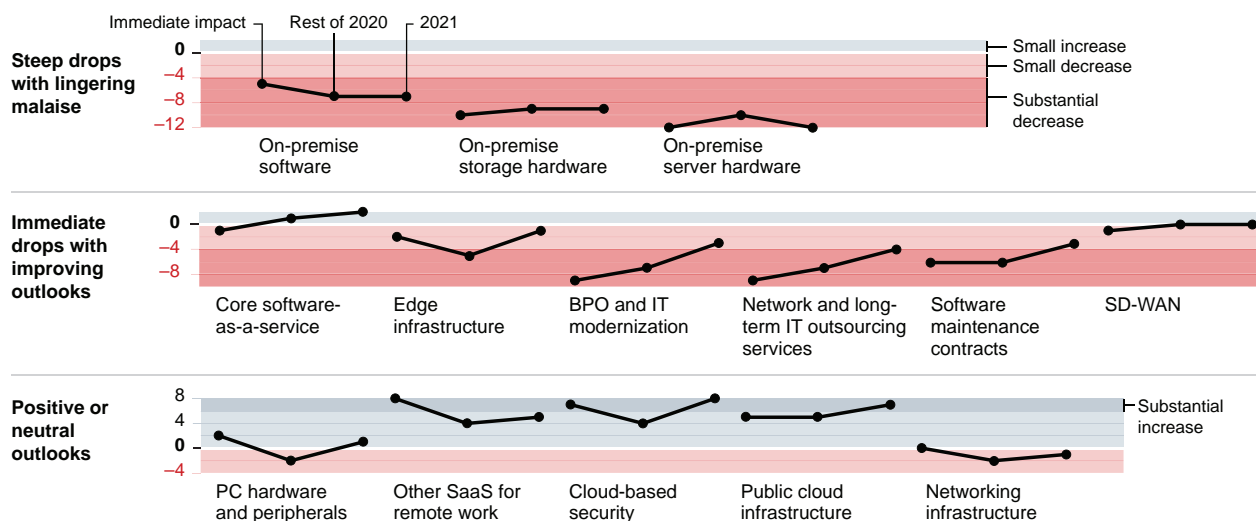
Immediate impact
Rest of 2020
2021

Steep drops with lingering malaise

0
−4
−8
−12

Small increase
Small decrease
Substantial decrease

On-premise software
On-premise storage hardware
On-premise server hardware

Immediate drops with improving outlooks

0
−4
−8

Core software-as-a-service
Edge infrastructure
BPO and IT modernization
Network and long-term IT outsourcing services
Software maintenance contracts
SD-WAN

Positive or neutral outlooks

8
4
0
−4

Substantial increase

PC hardware and peripherals
Other SaaS for remote work
Cloud-based security
Public cloud infrastructure
Networking infrastructure